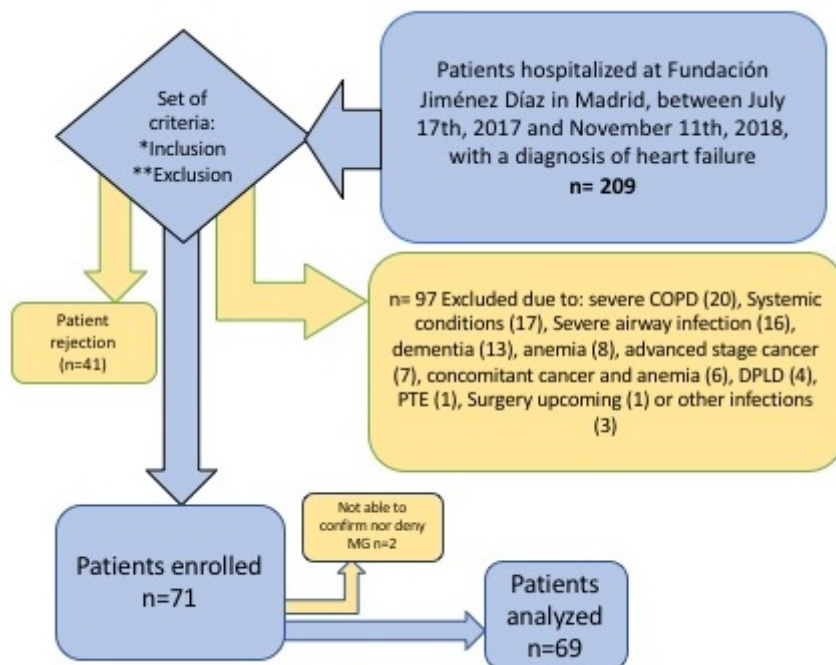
Set of criteria:
*Inclusion
**Exclusion

Patients hospitalized at Fundación Jiménez Díaz in Madrid, between July 17th, 2017 and November 11th, 2018, with a diagnosis of heart failure
n= 209

Patient rejection (n=41)

n= 97 Excluded due to: severe COPD (20), Systemic conditions (17), Severe airway infection (16), dementia (13), anemia (8), advanced stage cancer (7), concomitant cancer and anemia (6), DPLD (4), PTE (1), Surgery upcoming (1) or other infections (3)

Not able to confirm nor deny MG n=2

Patients enrolled
n=71

Patients analyzed
n=69